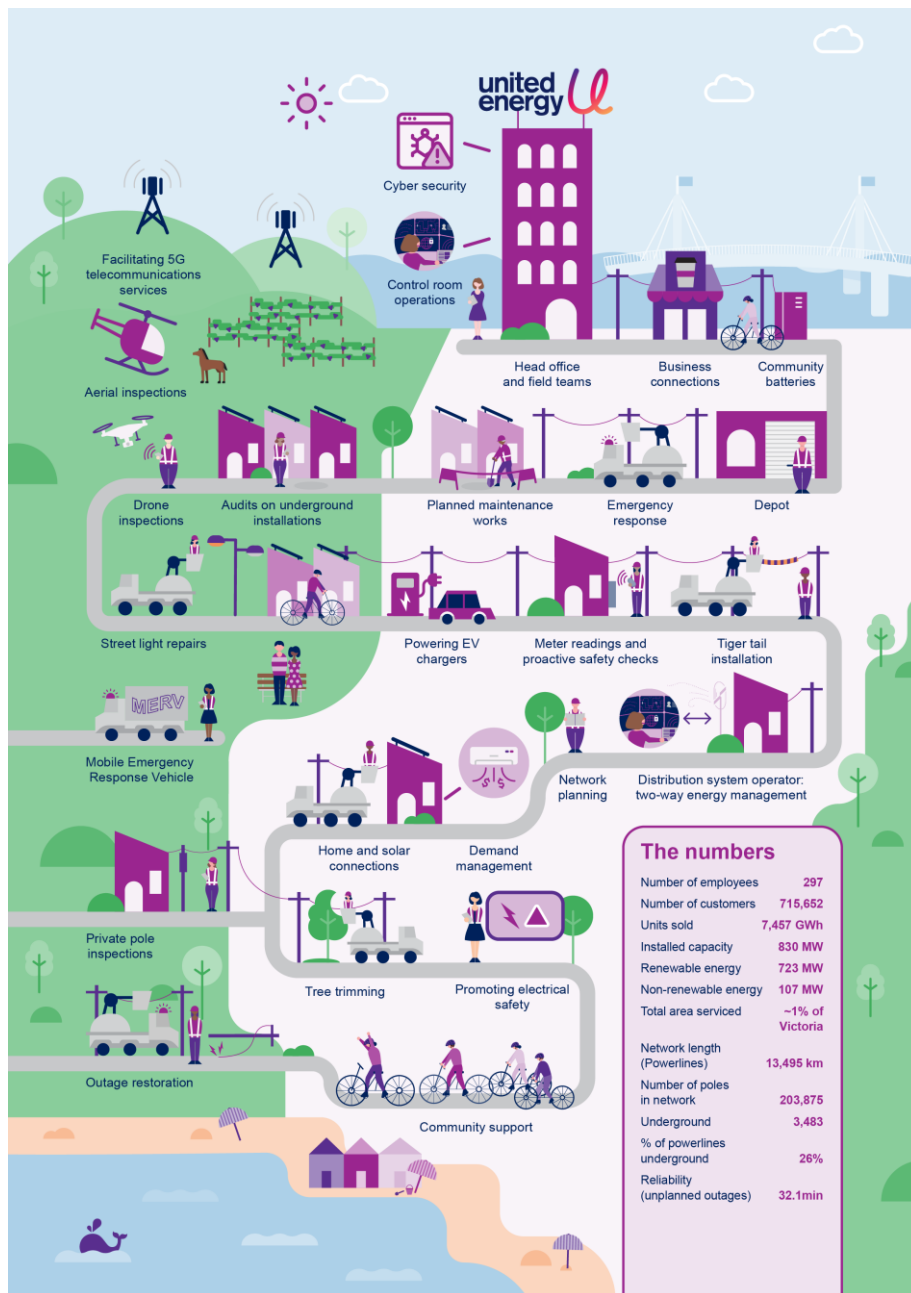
united energy

Cyber security

Facilitating 5G telecommunications services

Control room operations

Aerial inspections

Head office and field teams

Business connections

Community batteries

Drone inspections

Audits on underground installations

Planned maintenance works

Emergency response

Depot

Street light repairs

Powering EV chargers

Meter readings and proactive safety checks

Tiger tail installation

MERV

Mobile Emergency Response Vehicle

Network planning

Distribution system operator: two-way energy management

Home and solar connections

Demand management

Private pole inspections

Tree trimming

Promoting electrical safety

Outage restoration

Community support

The numbers

| | |
|---|---|
| Number of employees | 297 |
| Number of customers | 715,652 |
| Units sold | 7,457 GWh |
| Installed capacity | 830 MW |
| Renewable energy | 723 MW |
| Non-renewable energy | 107 MW |
| Total area serviced | ~1% of Victoria |
| Network length (Powerlines) | 13,495 km |
| Number of poles in network | 203,875 |
| Underground | 3,483 |
| % of powerlines underground | 26% |
| Reliability (unplanned outages) | 32.1min |